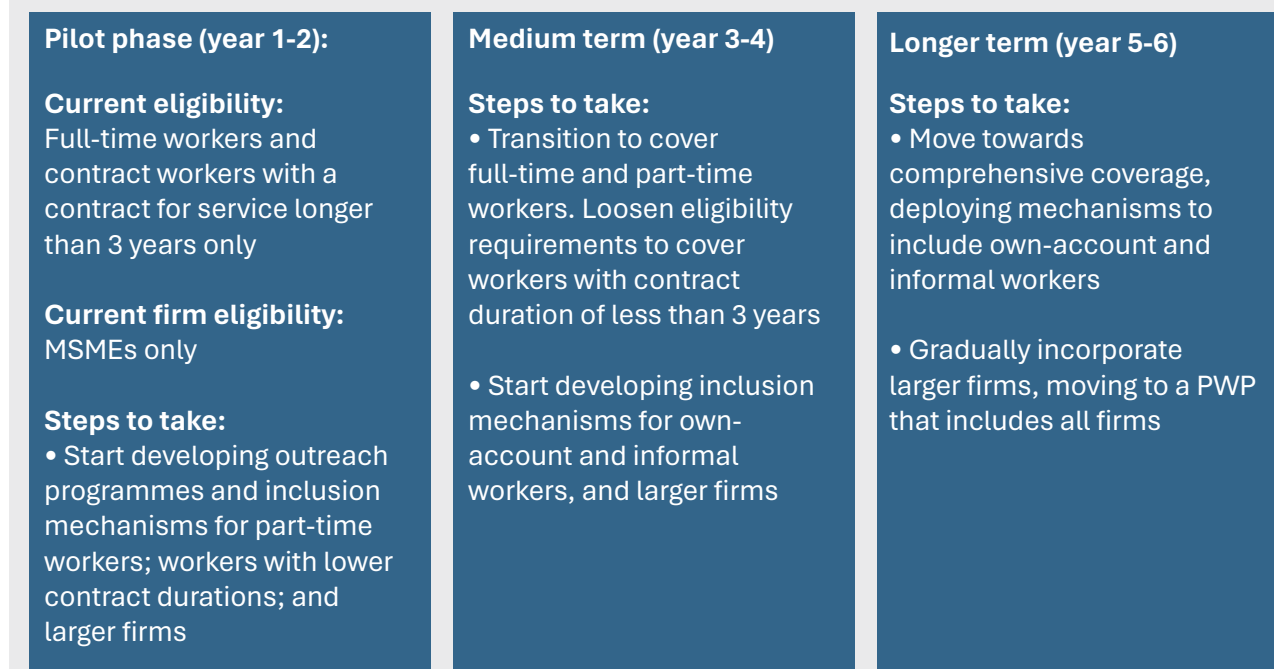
Pilot phase (year 1-2):

Current eligibility:
Full-time workers and contract workers with a contract for service longer than 3 years only

Current firm eligibility:
MSMEs only

Steps to take:
• Start developing outreach programmes and inclusion mechanisms for part-time workers; workers with lower contract durations; and larger firms

Medium term (year 3-4)

Steps to take:
• Transition to cover full-time and part-time workers. Loosen eligibility requirements to cover workers with contract duration of less than 3 years

• Start developing inclusion mechanisms for own-account and informal workers, and larger firms

Longer term (year 5-6)

Steps to take:
• Move towards comprehensive coverage, deploying mechanisms to include own-account and informal workers

• Gradually incorporate larger firms, moving to a PWP that includes all firms